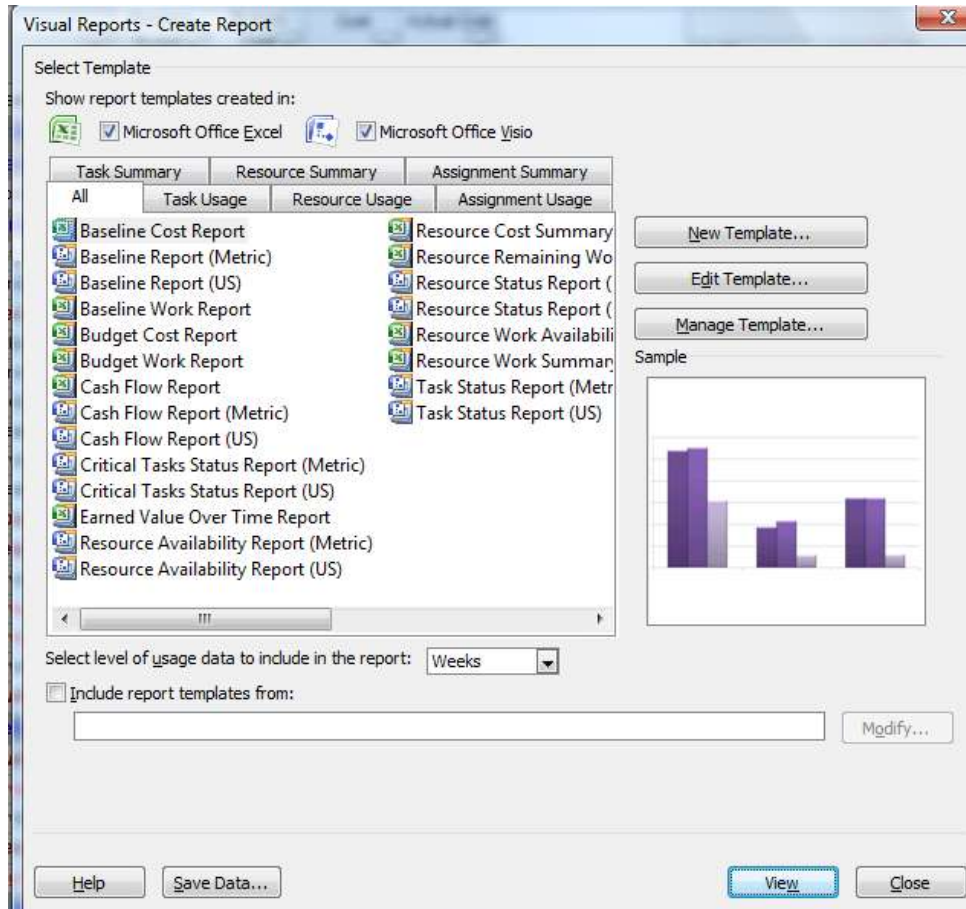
Visual Reports - Create Report

Select Template

Show report templates created in:

Microsoft Office Excel

Microsoft Office Visio

Task Summary

Resource Summary

Assignment Summary

All

Task Usage

Resource Usage

Assignment Usage

Baseline Cost Report
Baseline Report (Metric)
Baseline Report (US)
Baseline Work Report
Budget Cost Report
Budget Work Report
Cash Flow Report
Cash Flow Report (Metric)
Cash Flow Report (US)
Critical Tasks Status Report (Metric)
Critical Tasks Status Report (US)
Earned Value Over Time Report
Resource Availability Report (Metric)
Resource Availability Report (US)

Resource Cost Summary
Resource Remaining Wo
Resource Status Report (
Resource Status Report (
Resource Work Availabili
Resource Work Summary
Task Status Report (Metr
Task Status Report (US)

New Template...

Edit Template...

Manage Template...

Sample

Select level of usage data to include in the report:

Weeks

Include report templates from:

Modify...

Help

Save Data...

View

Close